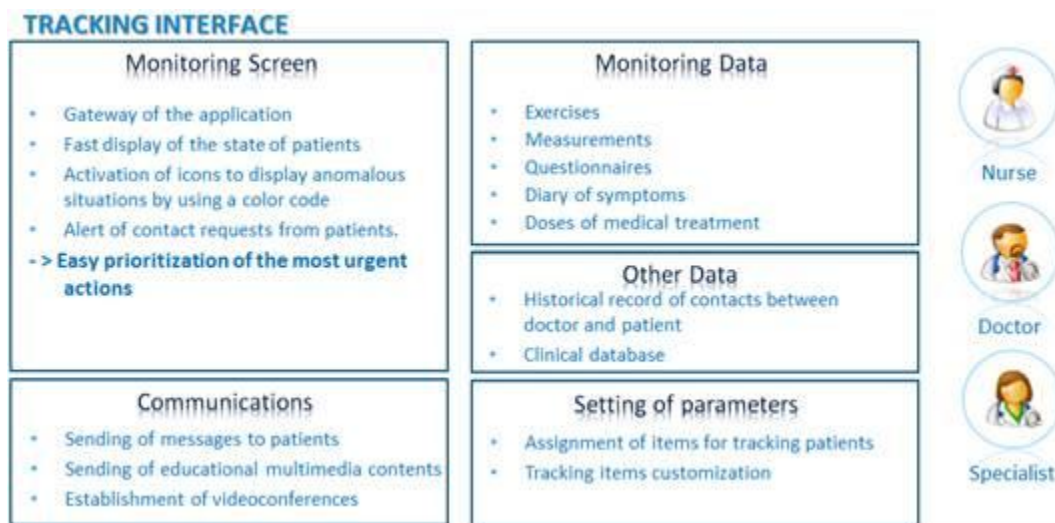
TRACKING INTERFACE

Monitoring Screen

- Gateway of the application
- Fast display of the state of patients
- Activation of icons to display anomalous situations by using a color code
- Alert of contact requests from patients.
- > Easy prioritization of the most urgent actions

Monitoring Data

- Exercises
- Measurements
- Questionnaires
- Diary of symptoms
- Doses of medical treatment

Other Data

- Historical record of contacts between doctor and patient
- Clinical database

Communications

- Sending of messages to patients
- Sending of educational multimedia contents
- Establishment of videoconferences

Setting of parameters

- Assignment of items for tracking patients
- Tracking items customization

Nurse

Doctor

Specialist